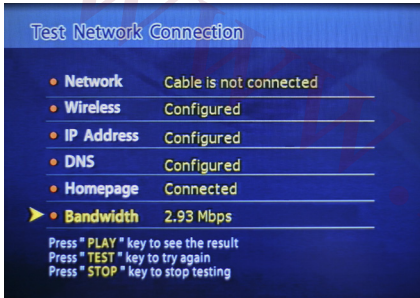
Test Network Connection

| | |
|---|---|
| Network | Cable is not connected |
| Wireless | Configured |
| IP Address | Configured |
| DNS | Configured |
| Homepage | Connected |
| Bandwidth | 2.93 Mbps |

Press " PLAY " key to see the result
Press " TEST " key to try again
Press " STOP " key to stop testing